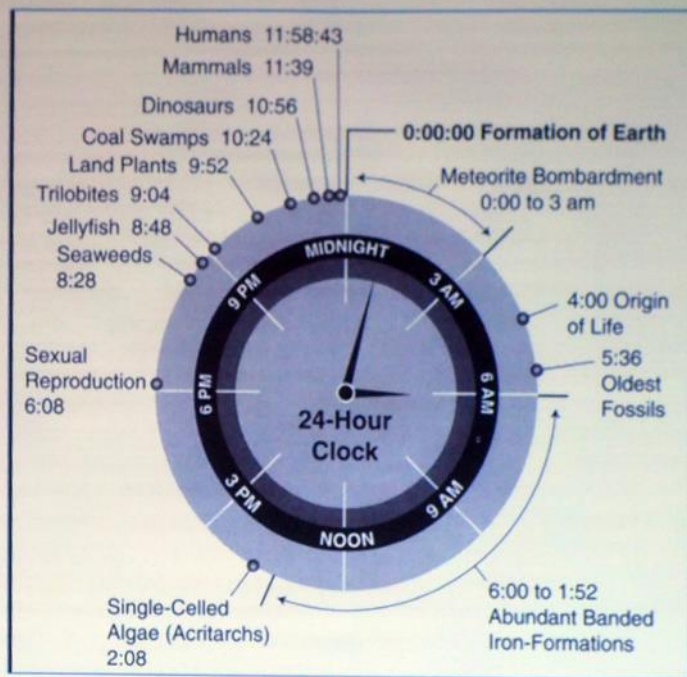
Humans 11:58:43

Mammals 11:39

Dinosaurs 10:56

Coal Swamps 10:24

Land Plants 9:52

Trilobites 9:04

Jellyfish 8:48

Seaweeds 8:28

0:00:00 Formation of Earth

Meteorite Bombardment 0:00 to 3 am

4:00 Origin of Life

5:36 Oldest Fossils

Sexual Reproduction 6:08

MIDNIGHT

3 AM

6 AM

9 AM

NOON

3 PM

6 PM

9 PM

24-Hour Clock

Single-Celled Algae (Acritarchs) 2:08

6:00 to 1:52 Abundant Banded Iron-Formations